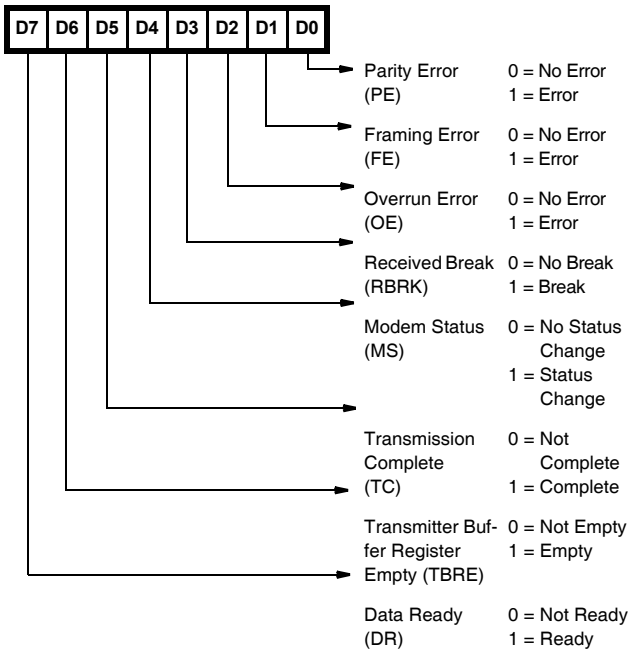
| D7 | D6 | D5 | D4 | D3 | D2 | D1 | D0 |
|---|---|---|---|---|---|---|---|

Parity Error (PE) 0 = No Error 1 = Error

Framing Error (FE) 0 = No Error 1 = Error

Overrun Error (OE) 0 = No Error 1 = Error

Received Break (RBRK) 0 = No Break 1 = Break

Modem Status (MS) 0 = No Status Change 1 = Status Change

Transmission Complete (TC) 0 = Not Complete 1 = Complete

Transmitter Buffer Register Empty (TBRE) 0 = Not Empty 1 = Empty

Data Ready (DR) 0 = Not Ready 1 = Ready